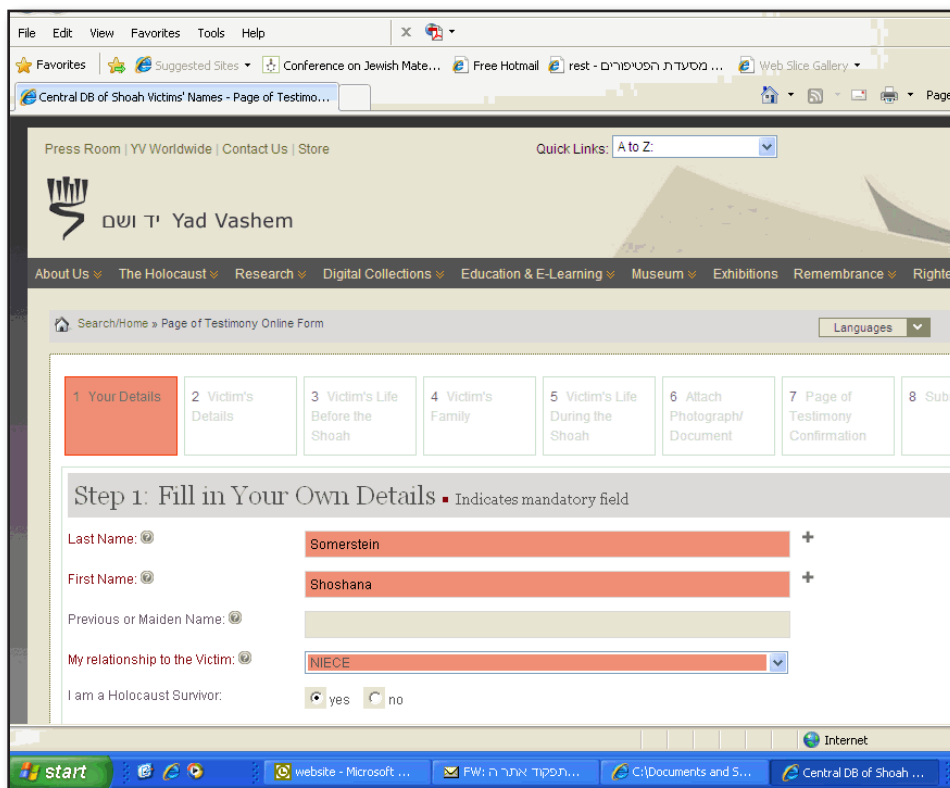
File Edit View Favorites Tools Help

Favorites | Suggested Sites ▾ | Conference on Jewish Mate... | Free Hotmail | rest - מסעדת הפטיפורים ... | Web Slice Gallery ▾

Central DB of Shoah Victims' Names - Page of Testimo...

Page

Press Room | YV Worldwide | Contact Us | Store

Quick Links: A to Z:

יד ושם Yad Vashem

About Us The Holocaust Research Digital Collections Education & E-Learning Museum Exhibitions Remembrance Righte

Search/Home » Page of Testimony Online Form

Languages

1 Your Details
2 Victim's Details
3 Victim's Life Before the Shoah
4 Victim's Family
5 Victim's Life During the Shoah
6 Attach Photograph/ Document
7 Page of Testimony Confirmation
8 Sub

Step 1: Fill in Your Own Details ▪ Indicates mandatory field

Last Name: Somerstein
First Name: Shoshana
Previous or Maiden Name:
My relationship to the Victim: NIECE
I am a Holocaust Survivor: yes no

Internet

start | website - Microsoft ... | FW: תפקוד אתר ה... | C:\Documents and S... | Central DB of Shoah ...